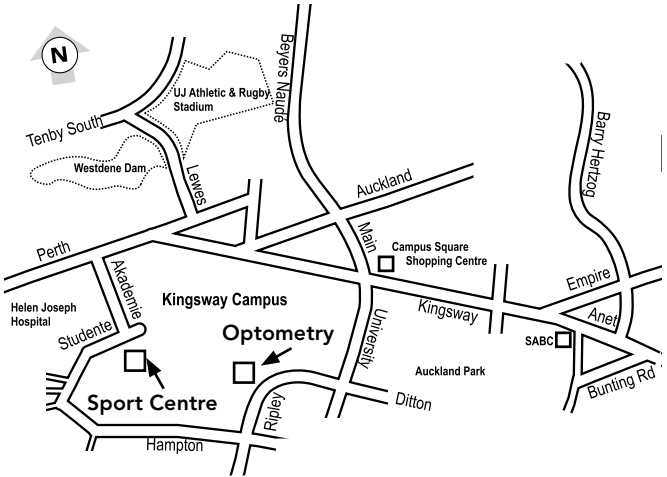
N

Beyers Naude

UJ Athletic & Rugby Stadium

Tenby South

Lewes

Westdene Dam

Barry Hertzog

Auckland

Perth

Main

Campus Square Shopping Centre

Akademie

Empire

Helen Joseph Hospital

Kingsway Campus

Kingsway

Studente

Anet

Optometry

University

SABC

Auckland Park

Bunting Rd

Sport Centre

Ripley

Ditton

Hampton